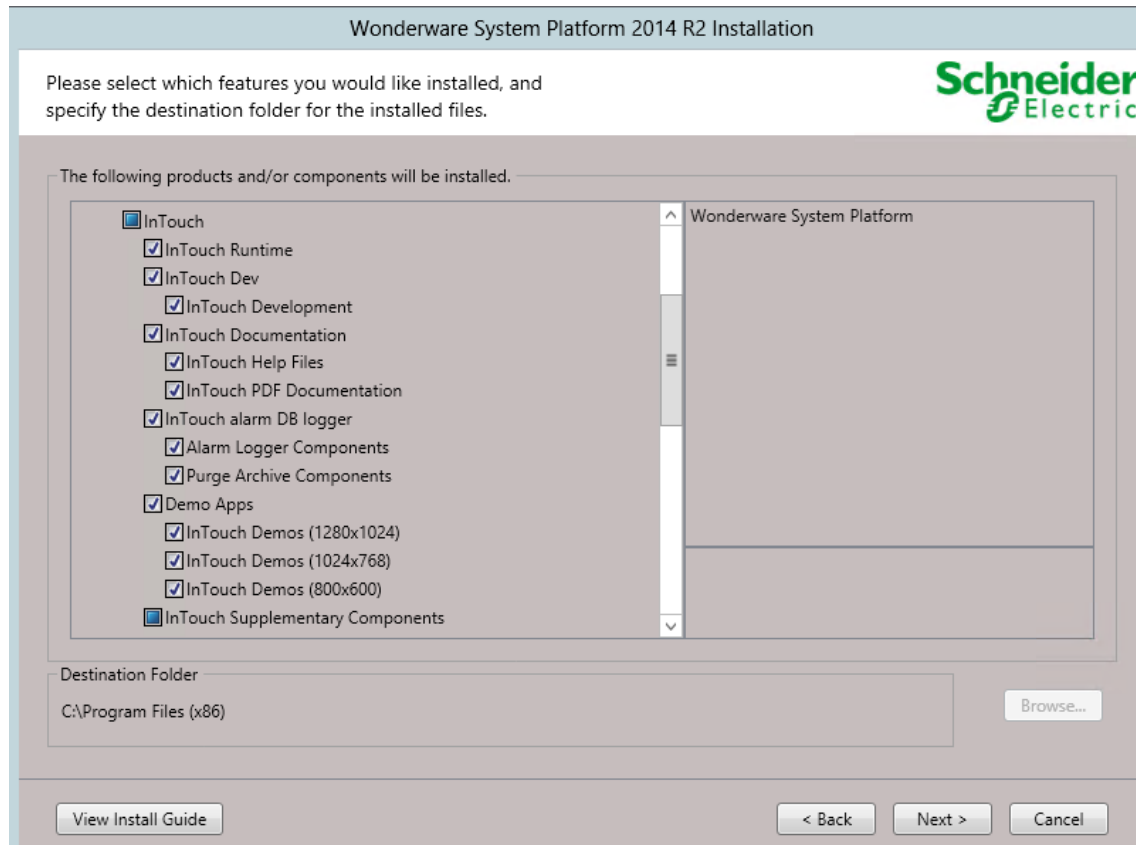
Wonderware System Platform 2014 R2 Installation

Please select which features you would like installed, and specify the destination folder for the installed files.

Schneider Electric

The following products and/or components will be installed.

InTouch
InTouch Runtime
InTouch Dev
InTouch Development
InTouch Documentation
InTouch Help Files
InTouch PDF Documentation
InTouch alarm DB logger
Alarm Logger Components
Purge Archive Components
Demo Apps
InTouch Demos (1280x1024)
InTouch Demos (1024x768)
InTouch Demos (800x600)
InTouch Supplementary Components

Wonderware System Platform

Destination Folder
C:\Program Files (x86)

Browse...

View Install Guide

< Back

Next >

Cancel